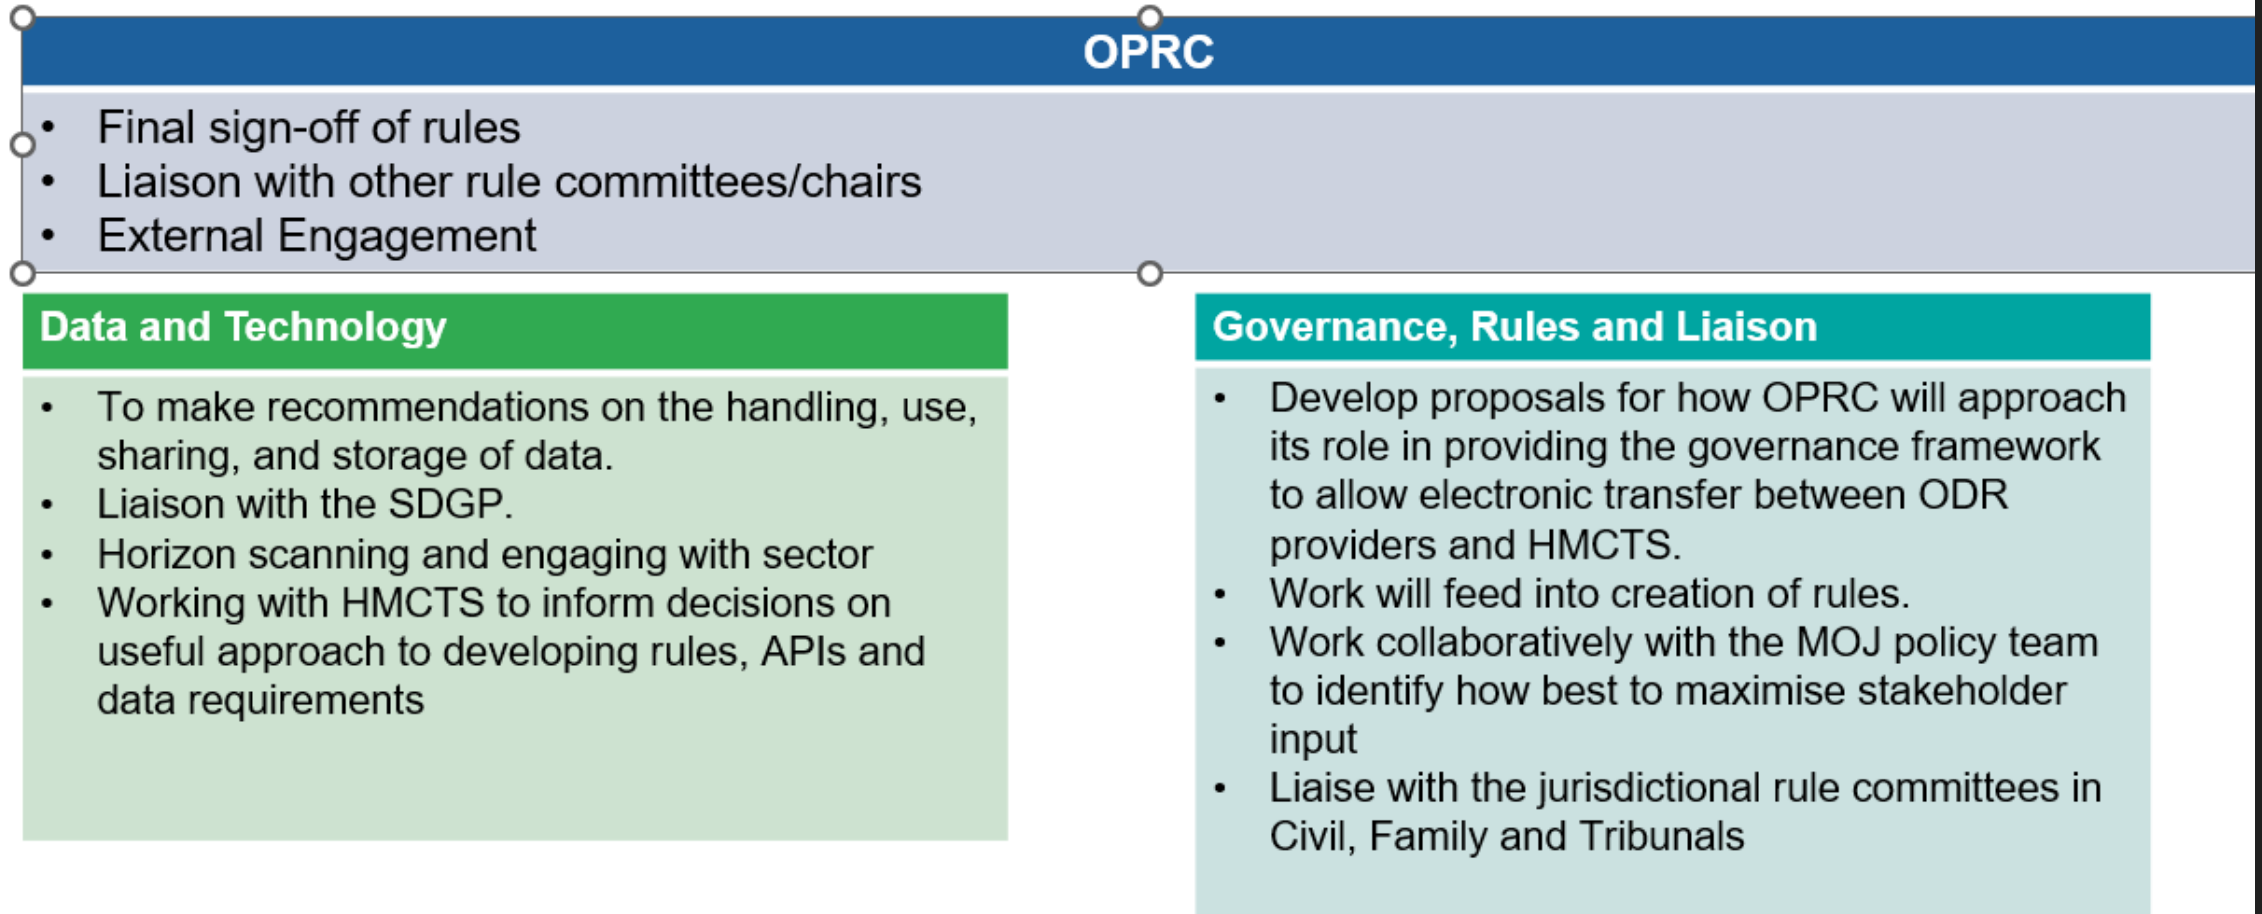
OPRC

- Final sign-off of rules
- Liaison with other rule committees/chairs
- External Engagement

Data and Technology

- To make recommendations on the handling, use, sharing, and storage of data.
- Liaison with the SDGP.
- Horizon scanning and engaging with sector
- Working with HMCTS to inform decisions on useful approach to developing rules, APIs and data requirements

Governance, Rules and Liaison

- Develop proposals for how OPRC will approach its role in providing the governance framework to allow electronic transfer between ODR providers and HMCTS.
- Work will feed into creation of rules.
- Work collaboratively with the MOJ policy team to identify how best to maximise stakeholder input
- Liaise with the jurisdictional rule committees in Civil, Family and Tribunals